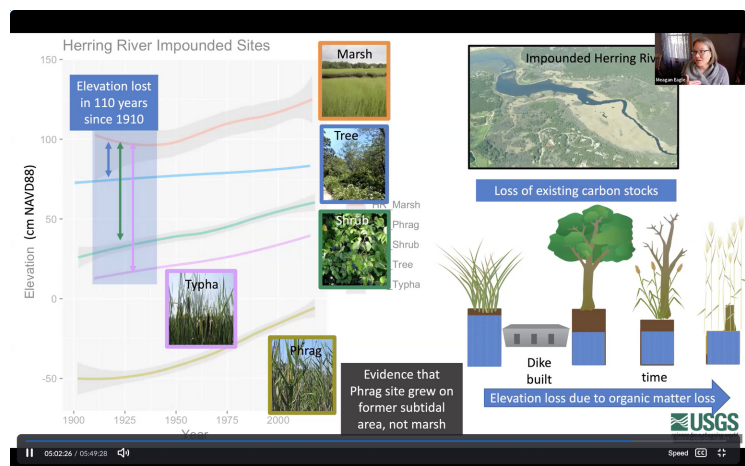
Herring River Impounded Sites

Elevation lost in 110 years since 1910

Marsh

Tree

Shrub

Typha

Phrag

HR Marsh
Phrag
Shrub
Tree
Typha

150
100
50
0
-50

Elevation (cm NAVD88)

1900 1925 1950 1975 2000

Year

Evidence that Phrag site grew on former subtidal area, not marsh

Impounded Herring Riv

Meagan Eagle

Loss of existing carbon stocks

Dike built

time

Elevation loss due to organic matter loss

USGS

05:02:26 / 05:49:28

Speed